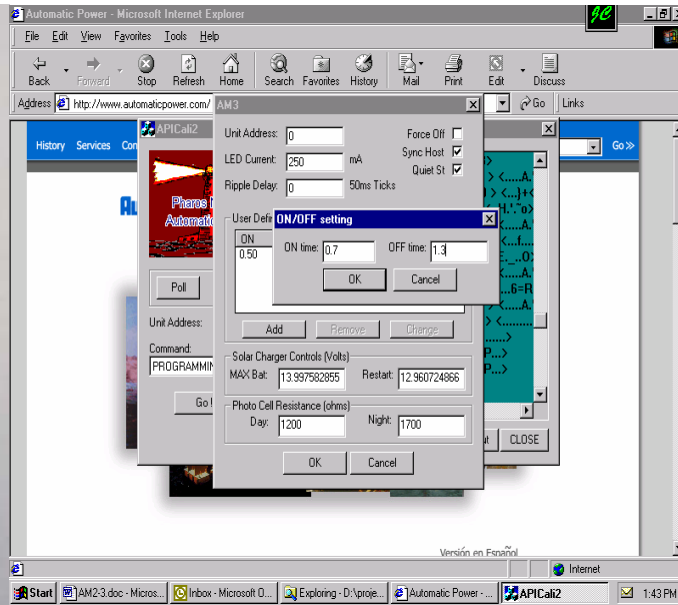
Automatic Power - Microsoft Internet Explorer

File Edit View Favorites Tools Help

Back Forward Stop Refresh Home Search Favorites History Mail Print Edit Discuss

Address http://www.automaticpower.com/ Go Links

History Services Co

Go

APICali2

Pharos
Automat

Poll

Unit Address:

Command:
PROGRAMMIN

Go

AM3

Unit Address: 0
LED Current: 250 mA
Ripple Delay: 0 50ms Ticks
Force Off
Sync Host
Quiet St

User Defi
ON
0.50

Add Remove Change

ON/OFF setting
ON time: 0.7
OFF time: 1.3
OK Cancel

Solar Charger Controls (Volts)
MAX Bat: 13.997582855
Restart: 12.960724866

Photo Cell Resistance (ohms)
Day: 1200
Night: 1700

OK Cancel

CLOSE

Versión en Español

Internet

Start AM2-3.doc - Micros... Inbox - Microsoft O... Exploring - D:\proje... Automatic Power - ... APICali2 1:43 PM